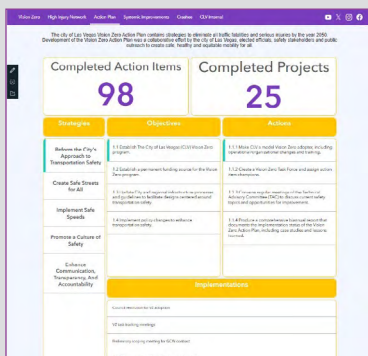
Vision Zero High Injury Network Action Plan Systemic Improvements Crashes CLV Internal

The City of Las Vegas Vision Zero Action Plan contains strategies to eliminate all traffic fatalities and serious injuries by the year 2050. Development of the Vision Zero Action Plan was a collaborative effort by the city of Las Vegas, elected officials, safety stakeholders and public outreach to create safe, healthy and equitable mobility for all.

Completed Action Items
98

Completed Projects
25

| Strategies | Objectives | Actions |
|---|---|---|
| Reform the City's Approach to Transportation Safety | 1.1 Establish The City of Las Vegas (CLV) Vision Zero program. | 1.1.1 Make CLV's modal Vision Zero adoption, including operational/organizational changes and tracking. |
| Create Safe Streets for All | 1.2 Establish a permanent funding source for the Vision Zero program. | 1.1.2 Create a Vision Zero Task Force and assign action item champions. |
| Implement Safe Speeds | 1.3 Update City and regional infrastructure processes and guidelines to facilitate design-centered on transportation safety. | 1.1.3 Convene regular meetings of the Technical Advisory Committee (TAC) to discuss current safety topics and opportunities for improvement. |
| Promote a Culture of Safety | 1.4 Implement policy changes to enhance transportation safety. | 1.1.4 Produce a comprehensive biannual report that documents the implementation status of the Vision Zero Action Plan, including case studies and lessons learned. |
| Enhance Communication, Transparency, And Accountability | | |

Implementations

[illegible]

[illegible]

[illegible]